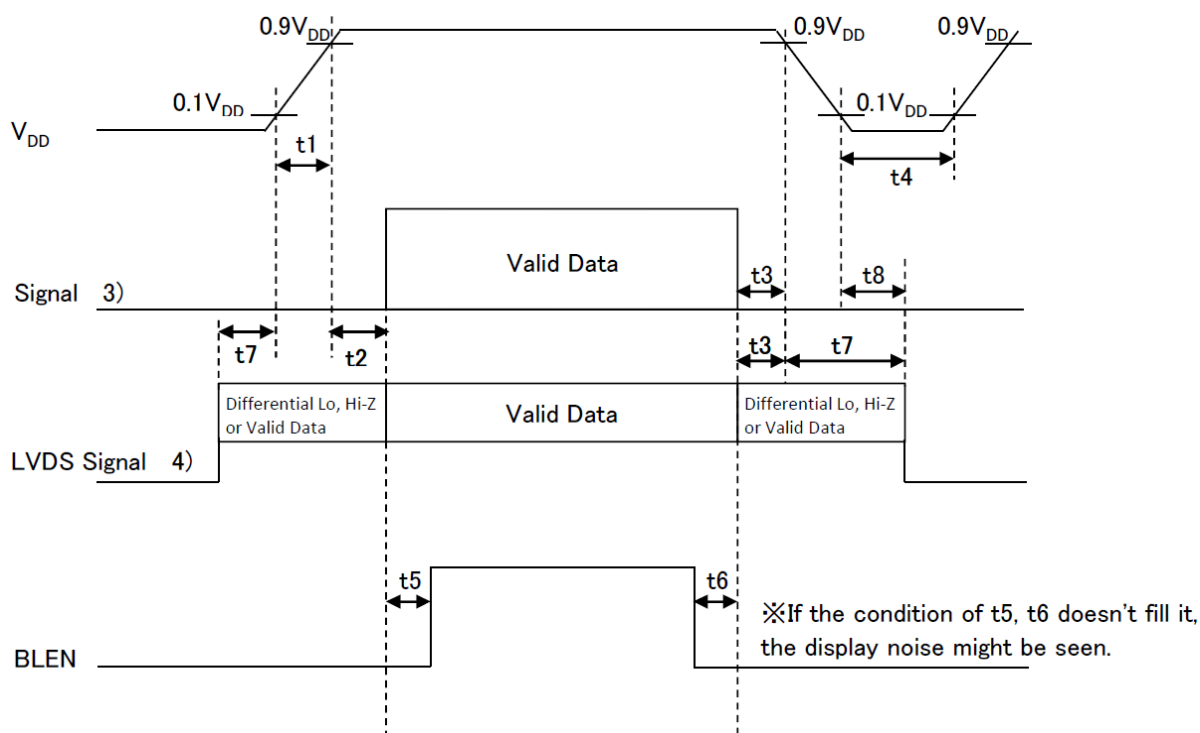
$0.9V_{DD}$

$0.9V_{DD}$

$0.9V_{DD}$

$0.1V_{DD}$

$0.1V_{DD}$

$V_{DD}$

t1

t4

Valid Data

t3

t8

Signal 3)

t7

t2

t3

t7

Differential Lo, Hi-Z or Valid Data

Valid Data

Differential Lo, Hi-Z or Valid Data

LVDS Signal 4)

t5

t6

※If the condition of t5, t6 doesn't fill it, the display noise might be seen.

BLEN